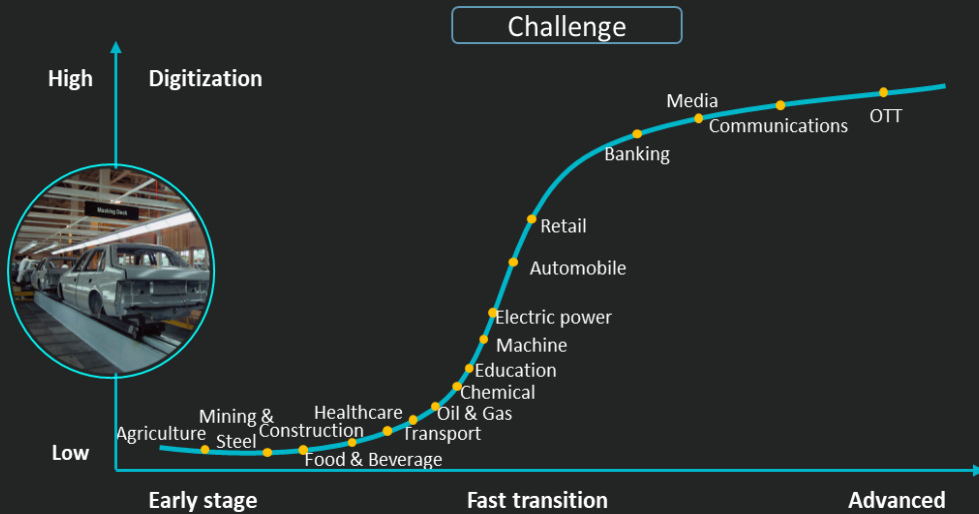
Challenge

High

Digitization

Low

Agriculture

Mining & Steel

Construction

Food & Beverage

Healthcare

Transport

Oil & Gas

Chemical

Education

Machine

Electric power

Automobile

Retail

Banking

Media

Communications

OTT

Early stage

Fast transition

Advanced